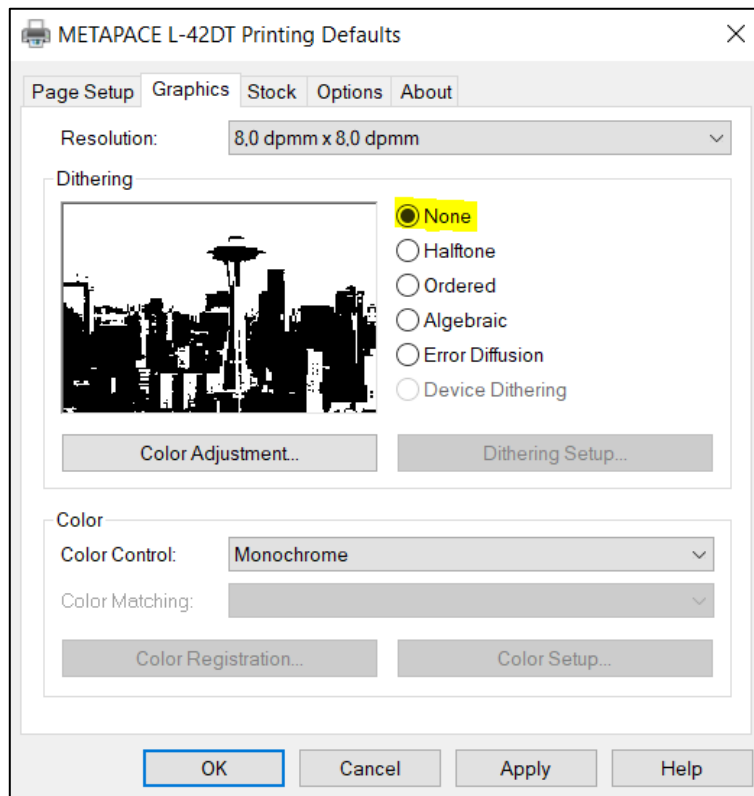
METAPACE L-42DT Printing Defaults

Page Setup Graphics Stock Options About

Resolution: 8,0 dpmm x 8,0 dpmm

Dithering

None
Halftone
Ordered
Algebraic
Error Diffusion
Device Dithering

Color Adjustment...
Dithering Setup...

Color

Color Control: Monochrome

Color Matching:

Color Registration...
Color Setup...

OK Cancel Apply Help